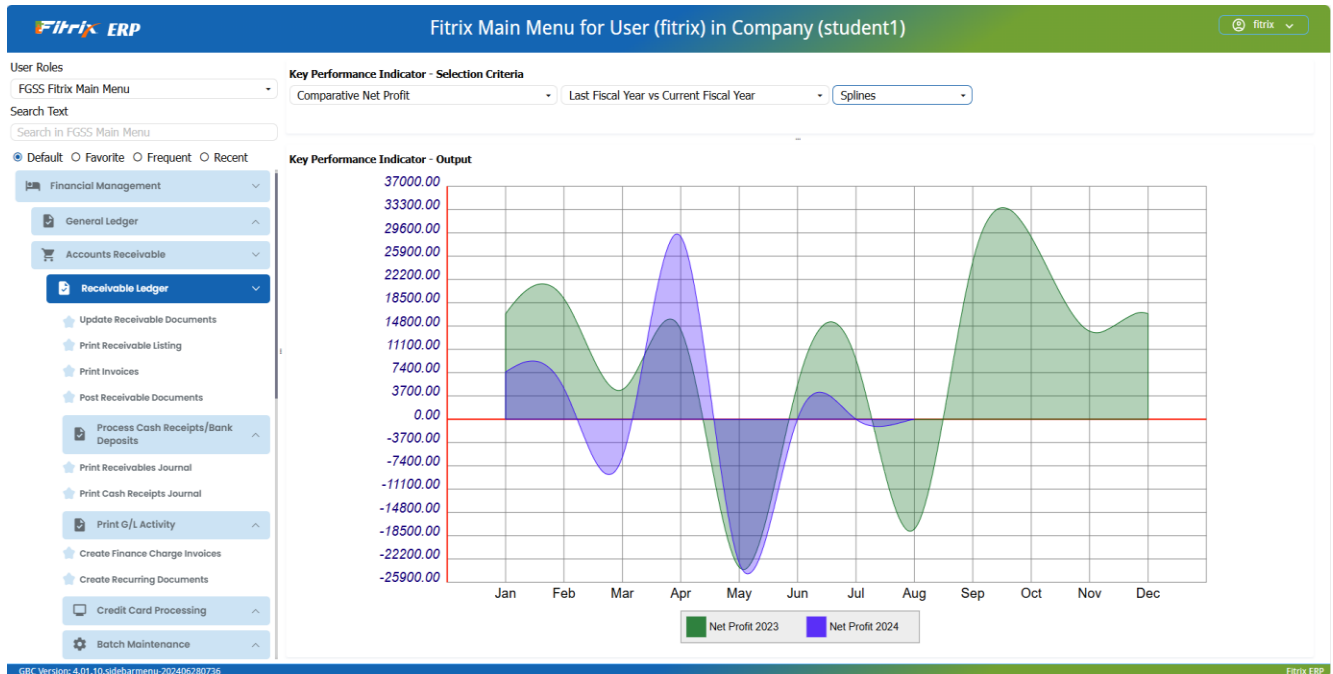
Fitrix ERP

Fitrix Main Menu for User (fitrix) in Company (student1)

fitrix

User Roles
FGSS Fitrix Main Menu
Search Text
Search in FGSS Main Menu
Default Favorite Frequent Recent

Financial Management
General Ledger
Accounts Receivable
Receivable Ledger
Update Receivable Documents
Print Receivable Listing
Print Invoices
Post Receivable Documents
Process Cash Receipts/Bank Deposits
Print Receivables Journal
Print Cash Receipts Journal
Print G/L Activity
Create Finance Charge Invoices
Create Recurring Documents
Credit Card Processing
Batch Maintenance

Key Performance Indicator - Selection Criteria
Comparative Net Profit
Last Fiscal Year vs Current Fiscal Year
Splines

Key Performance Indicator - Output

37000.00
33300.00
29600.00
25900.00
22200.00
18500.00
14800.00
11100.00
7400.00
3700.00
0.00
-3700.00
-7400.00
-11100.00
-14800.00
-18500.00
-22200.00
-25900.00

Jan Feb Mar Apr May Jun Jul Aug Sep Oct Nov Dec

Net Profit 2023 Net Profit 2024

GBC Version: 4.01.10.sidebarmenu-202406280736
Fitrix ERP